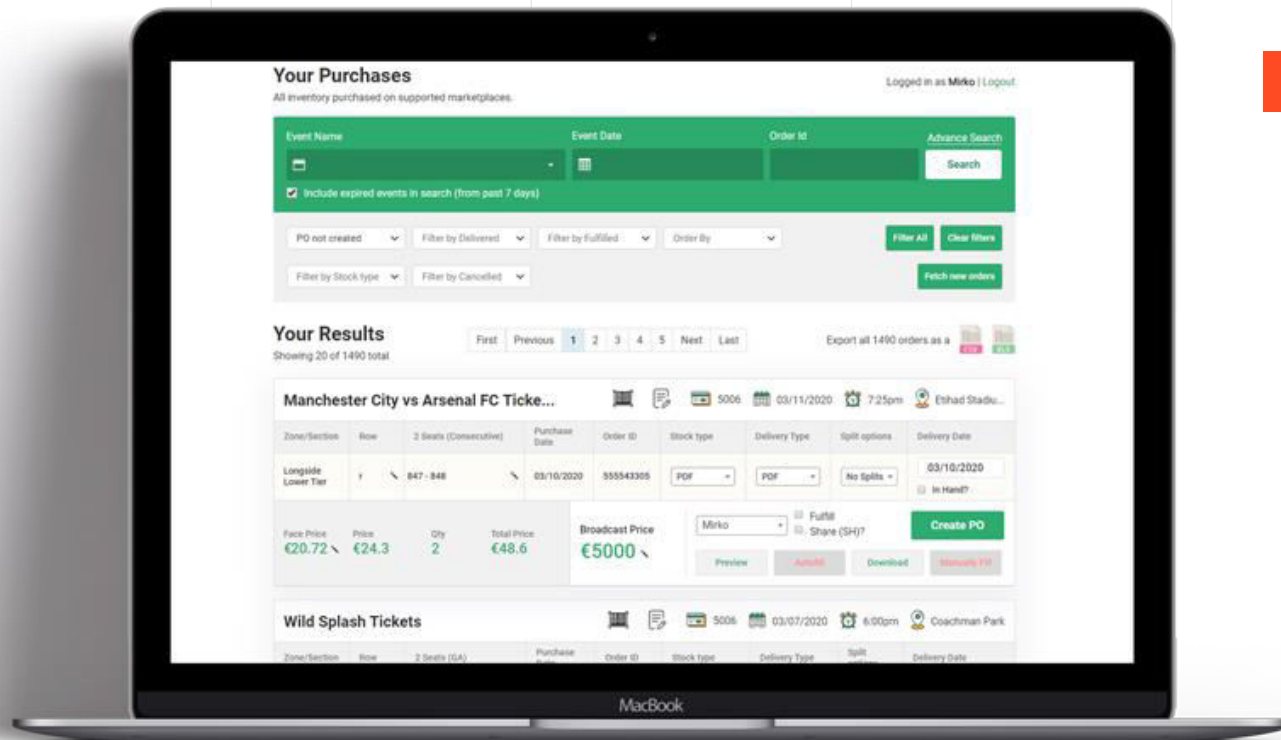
Your Purchases
All inventory purchased on supported marketplaces.

Logged in as Mirko | Logout

Event Name
Event Date
Order Id
Advance Search
Search
Include expired events in search (from past 7 days)

PO not created
Filter by Delivered
Filter by Fulfilled
Order By
Filter All
Clear filters
Filter by Stock type
Filter by Cancelled
Fetch new orders

Your Results
Showing 20 of 1490 total

First Previous 1 2 3 4 5 Next Last

Export all 1490 orders as a

Manchester City vs Arsenal FC Ticke...
5006 03/11/2020 7:25pm Etihad Stadiu...

| Zone/Section | Row | 2 Seats (Consecutive) | Purchase Date | Order ID | Stock type | Delivery Type | Split options | Delivery Date |
|---|---|---|---|---|---|---|---|---|
| Longside Lower Tier | F | 847 - 848 | 03/10/2020 | 555543305 | PDF | PDF | No Splits | 03/10/2020 In Hand? |

Face Price €20.72
Price €24.3
Qty 2
Total Price €48.6
Broadcast Price €5000
Mirko
Fulfill
Share (SH)?
Create PO
Preview
Autofill
Download
Manually Fill

Wild Splash Tickets
5006 03/07/2020 6:00pm Coachman Park

| Zone/Section | Row | 2 Seats (GA) | Purchase Date | Order ID | Stock type | Delivery Type | Split options | Delivery Date |
|---|---|---|---|---|---|---|---|---|

MacBook